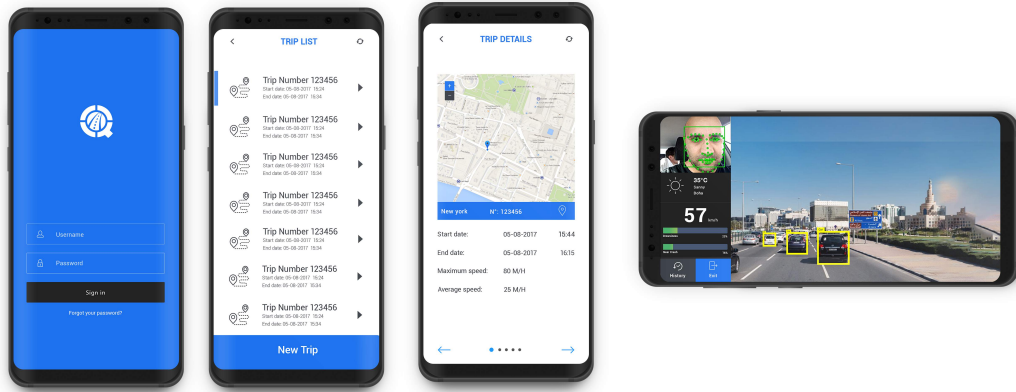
Username

Password

Sign in

Forgot your password?

TRIP LIST

Trip Number 123456
Start date: 05-08-2017 15:24
End date: 05-08-2017 15:34

Trip Number 123456
Start date: 05-08-2017 15:24
End date: 05-08-2017 15:34

Trip Number 123456
Start date: 05-08-2017 15:24
End date: 05-08-2017 15:34

Trip Number 123456
Start date: 05-08-2017 15:24
End date: 05-08-2017 15:34

Trip Number 123456
Start date: 05-08-2017 15:24
End date: 05-08-2017 15:34

Trip Number 123456
Start date: 05-08-2017 15:24
End date: 05-08-2017 15:34

Trip Number 123456
Start date: 05-08-2017 15:24
End date: 05-08-2017 15:34

New Trip

TRIP DETAILS

New york N°: 123456

Start date: 05-08-2017 15:44
End date: 05-08-2017 16:15
Maximum speed: 80 M/H
Average speed: 25 M/H

35°C
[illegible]

57 km/h

History Exit